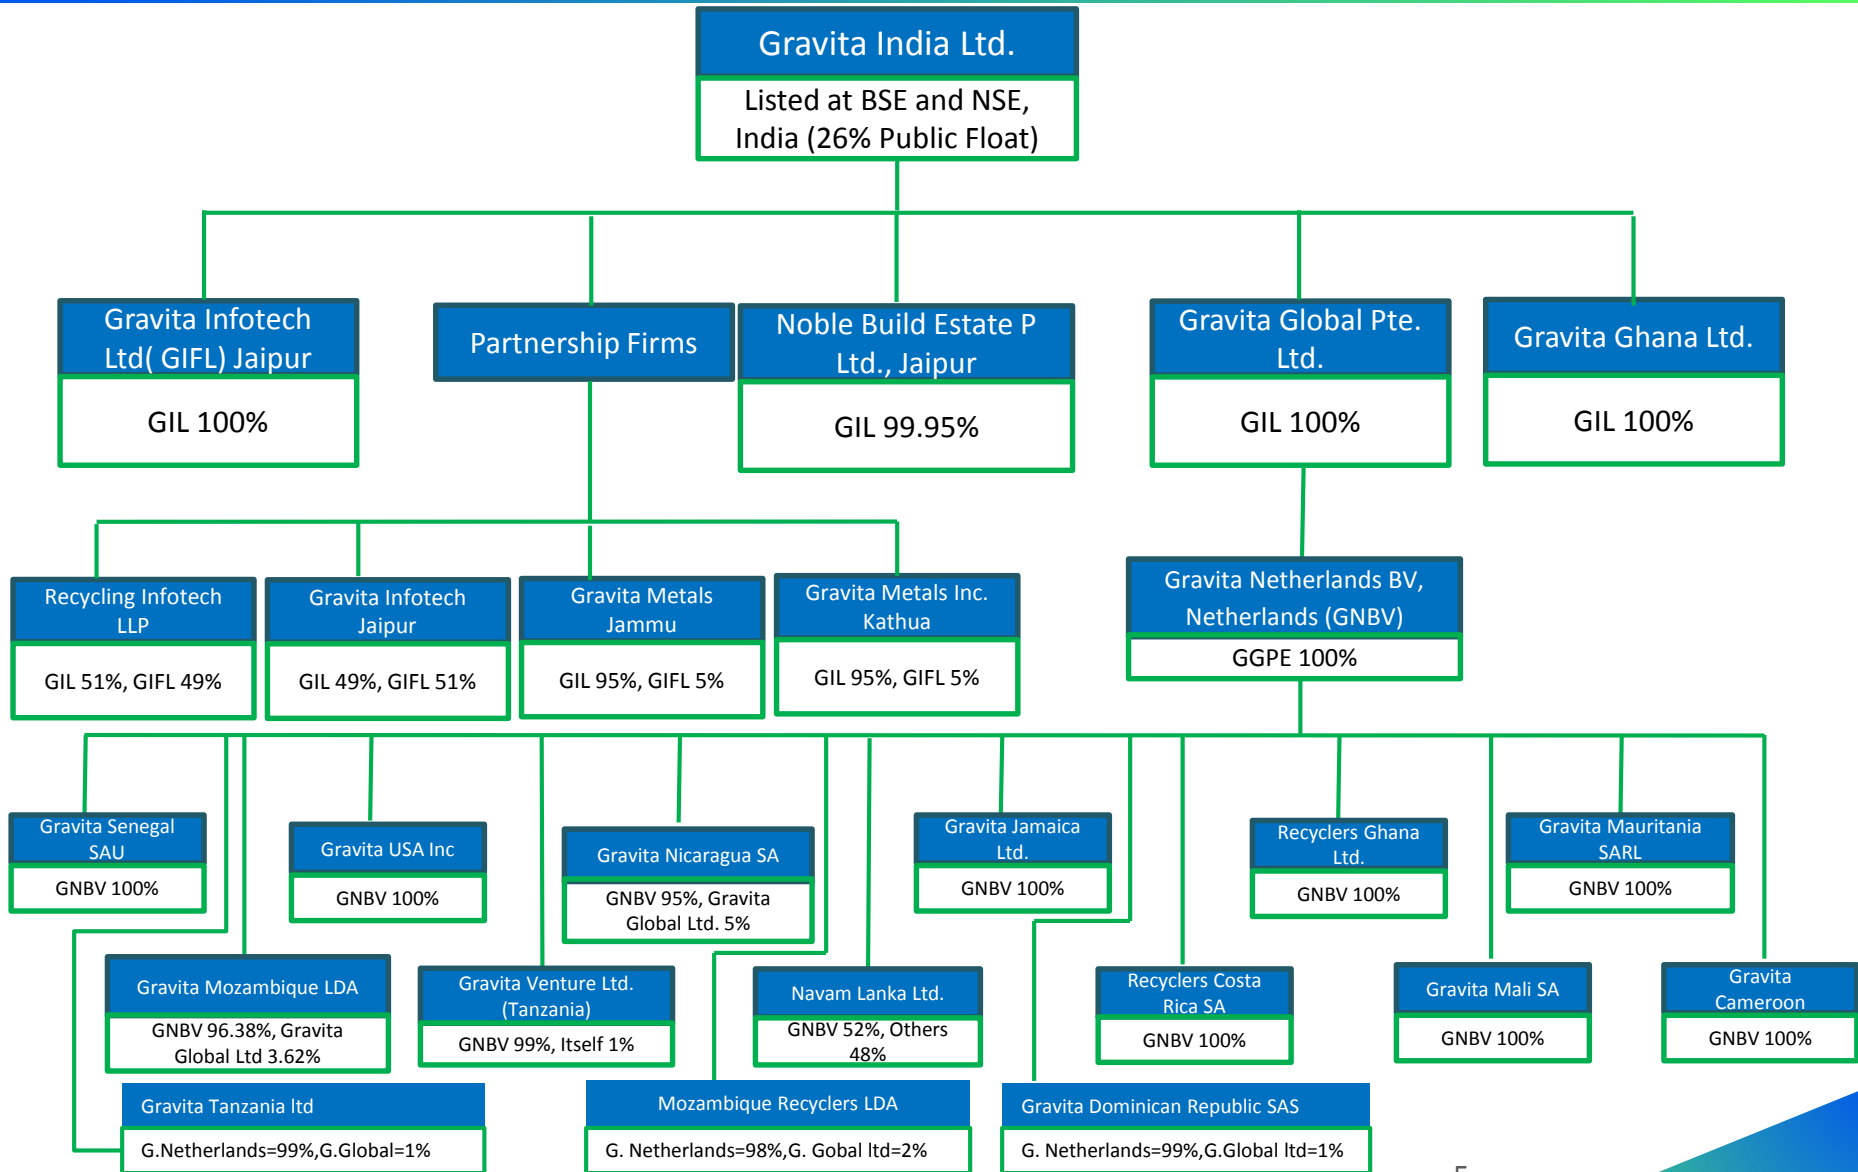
Gravita India Ltd.
Listed at BSE and NSE, India (26% Public Float)

Gravita Infotech Ltd( GIFL) Jaipur
GIL 100%

Partnership Firms

Noble Build Estate P Ltd., Jaipur
GIL 99.95%

Gravita Global Pte. Ltd.
GIL 100%

Gravita Ghana Ltd.
GIL 100%

Recycling Infotech LLP
GIL 51%, GIFL 49%

Gravita Infotech Jaipur
GIL 49%, GIFL 51%

Gravita Metals Jammu
GIL 95%, GIFL 5%

Gravita Metals Inc. Kathua
GIL 95%, GIFL 5%

Gravita Netherlands BV, Netherlands (GNBV)
GGPE 100%

Gravita Senegal SAU
GNBV 100%

Gravita USA Inc
GNBV 100%

Gravita Nicaragua SA
GNBV 95%, Gravita Global Ltd. 5%

Gravita Jamaica Ltd.
GNBV 100%

Recyclers Ghana Ltd.
GNBV 100%

Gravita Mauritania SARL
GNBV 100%

Gravita Mozambique LDA
GNBV 96.38%, Gravita Global Ltd 3.62%

Gravita Venture Ltd. (Tanzania)
GNBV 99%, Itself 1%

Navam Lanka Ltd.
GNBV 52%, Others 48%

Recyclers Costa Rica SA
GNBV 100%

Gravita Mali SA
GNBV 100%

Gravita Cameroon
GNBV 100%

Gravita Tanzania ltd
G.Netherlands=99%,G.Global=1%

Mozambique Recyclers LDA
G. Netherlands=98%,G. Gobal ltd=2%

Gravita Dominican Republic SAS
G. Netherlands=99%,G.Global ltd=1%